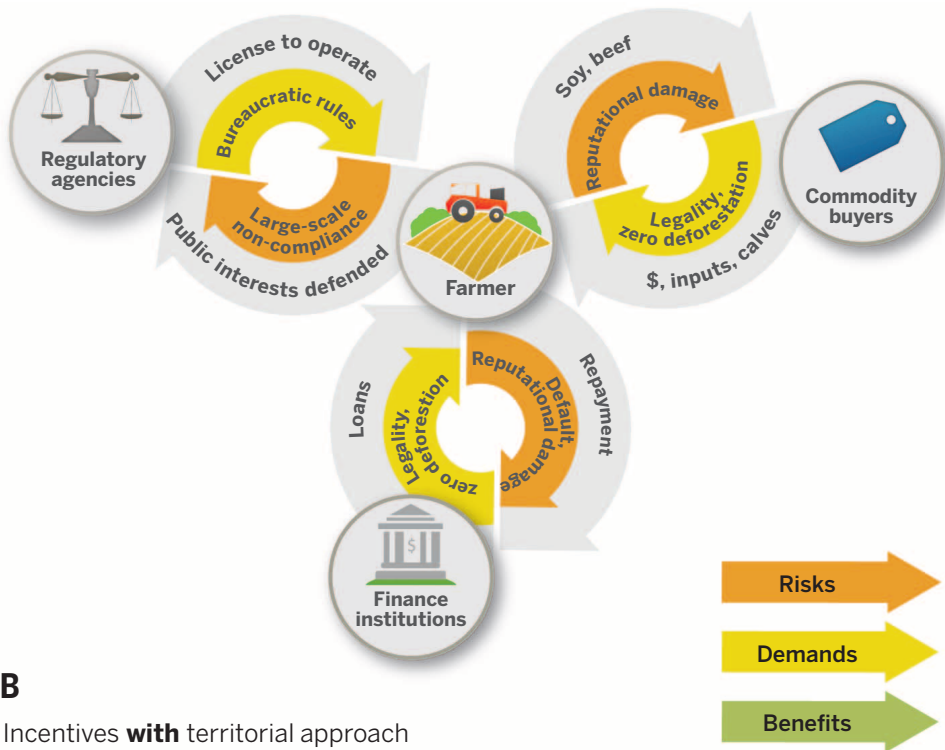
License to operate
Bureaucratic rules
Regulatory agencies
Large-scale non-compliance
Public interests defended
Soy, beef
Reputational damage
Legality, zero deforestation
Commodity buyers
$, inputs, calves
Farmer
Loans
Legality, zero deforestation
Reputational
Default, damage
Repayment
Finance institutions

Risks
Demands
Benefits

B
Incentives **with** territorial approach